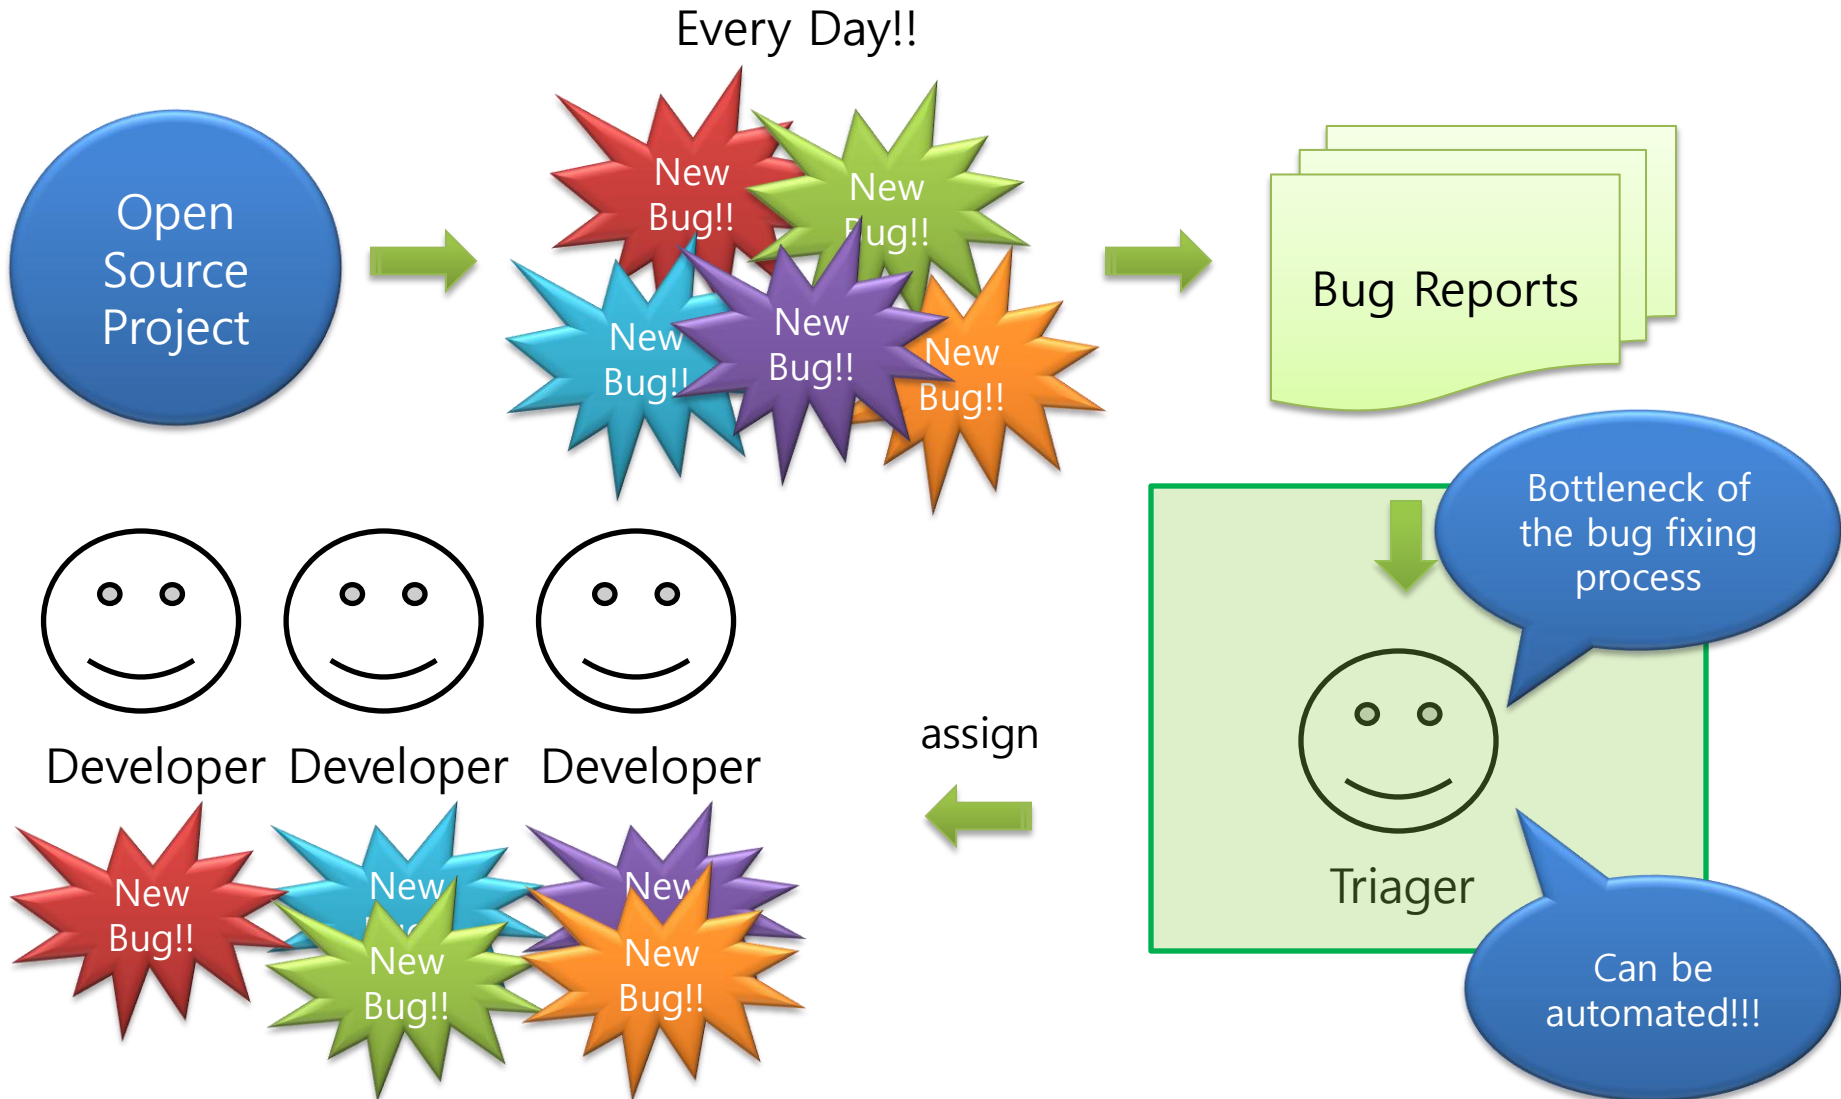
Every Day!!

Open Source Project

New Bug!!

New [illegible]ug!!

New Bug!!

New Bug!!

New Bug!!

Bug Reports

Bottleneck of the bug fixing process

Triager

Can be automated!!!

assign

Developer Developer Developer

New Bug!!

New

New Bug!!

New

New Bug!!